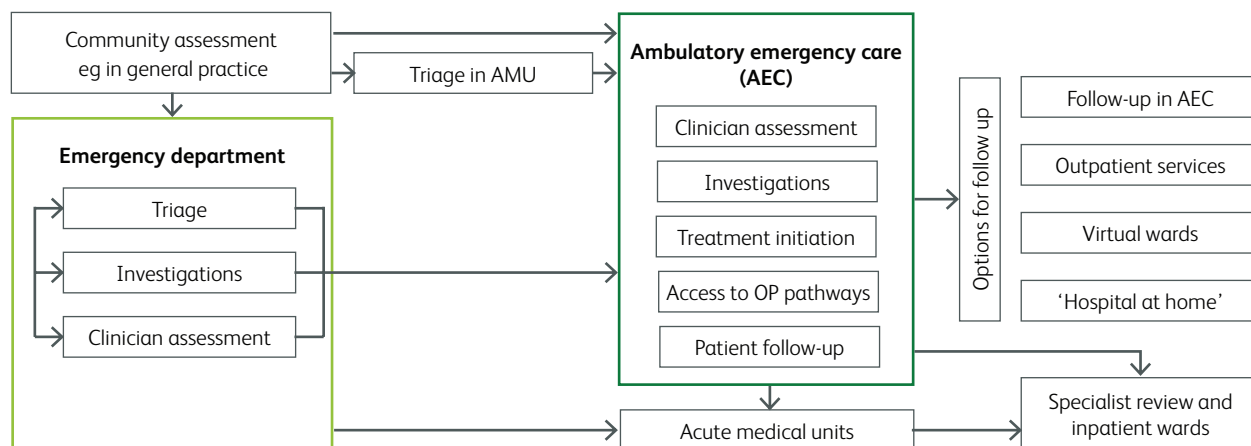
Community assessment eg in general practice

Triage in AMU

Ambulatory emergency care (AEC)

Clinician assessment

Investigations

Treatment initiation

Access to OP pathways

Patient follow-up

Emergency department

Triage

Investigations

Clinician assessment

Options for follow up

Follow-up in AEC

Outpatient services

Virtual wards

'Hospital at home'

Specialist review and inpatient wards

Acute medical units